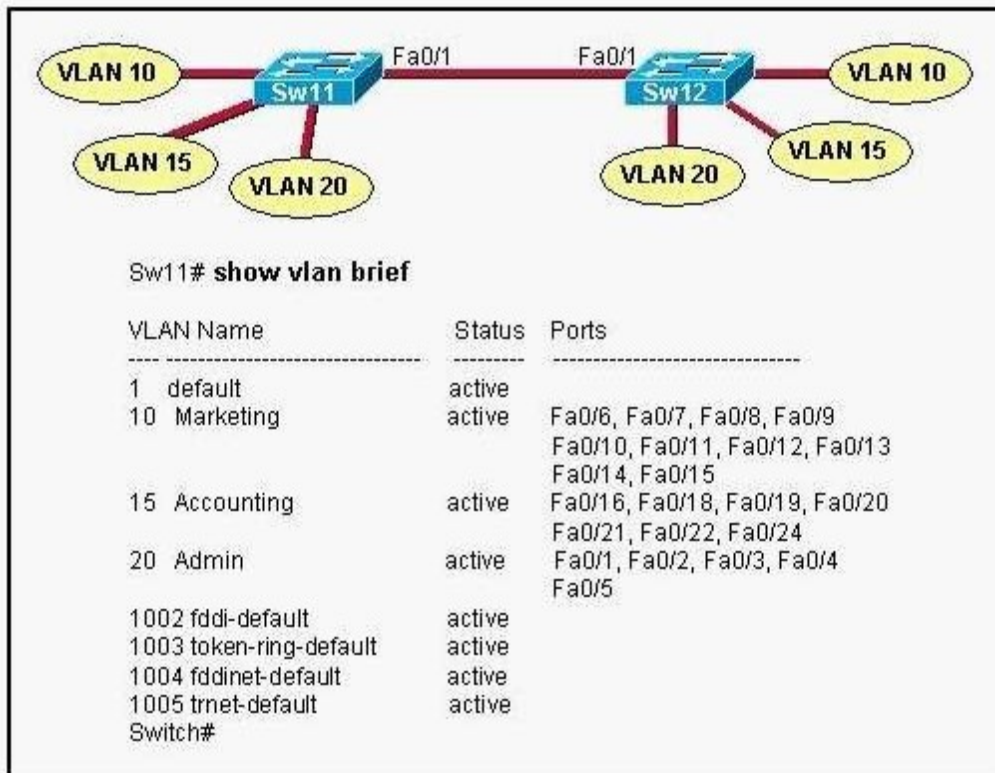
VLAN 10
Sw11
Fa0/1
VLAN 15
VLAN 20
Fa0/1
Sw12
VLAN 10
VLAN 15
VLAN 20

Sw11# **show vlan brief**

| VLAN Name | Status | Ports |
|---|---|---|
| 1 default | active | |
| 10 Marketing | active | Fa0/6, Fa0/7, Fa0/8, Fa0/9 Fa0/10, Fa0/11, Fa0/12, Fa0/13 Fa0/14, Fa0/15 |
| 15 Accounting | active | Fa0/16, Fa0/18, Fa0/19, Fa0/20 Fa0/21, Fa0/22, Fa0/24 |
| 20 Admin | active | Fa0/1, Fa0/2, Fa0/3, Fa0/4 Fa0/5 |
| 1002 fddi-default | active | |
| 1003 token-ring-default | active | |
| 1004 fddinet-default | active | |
| 1005 trnet-default | active | |

Switch#